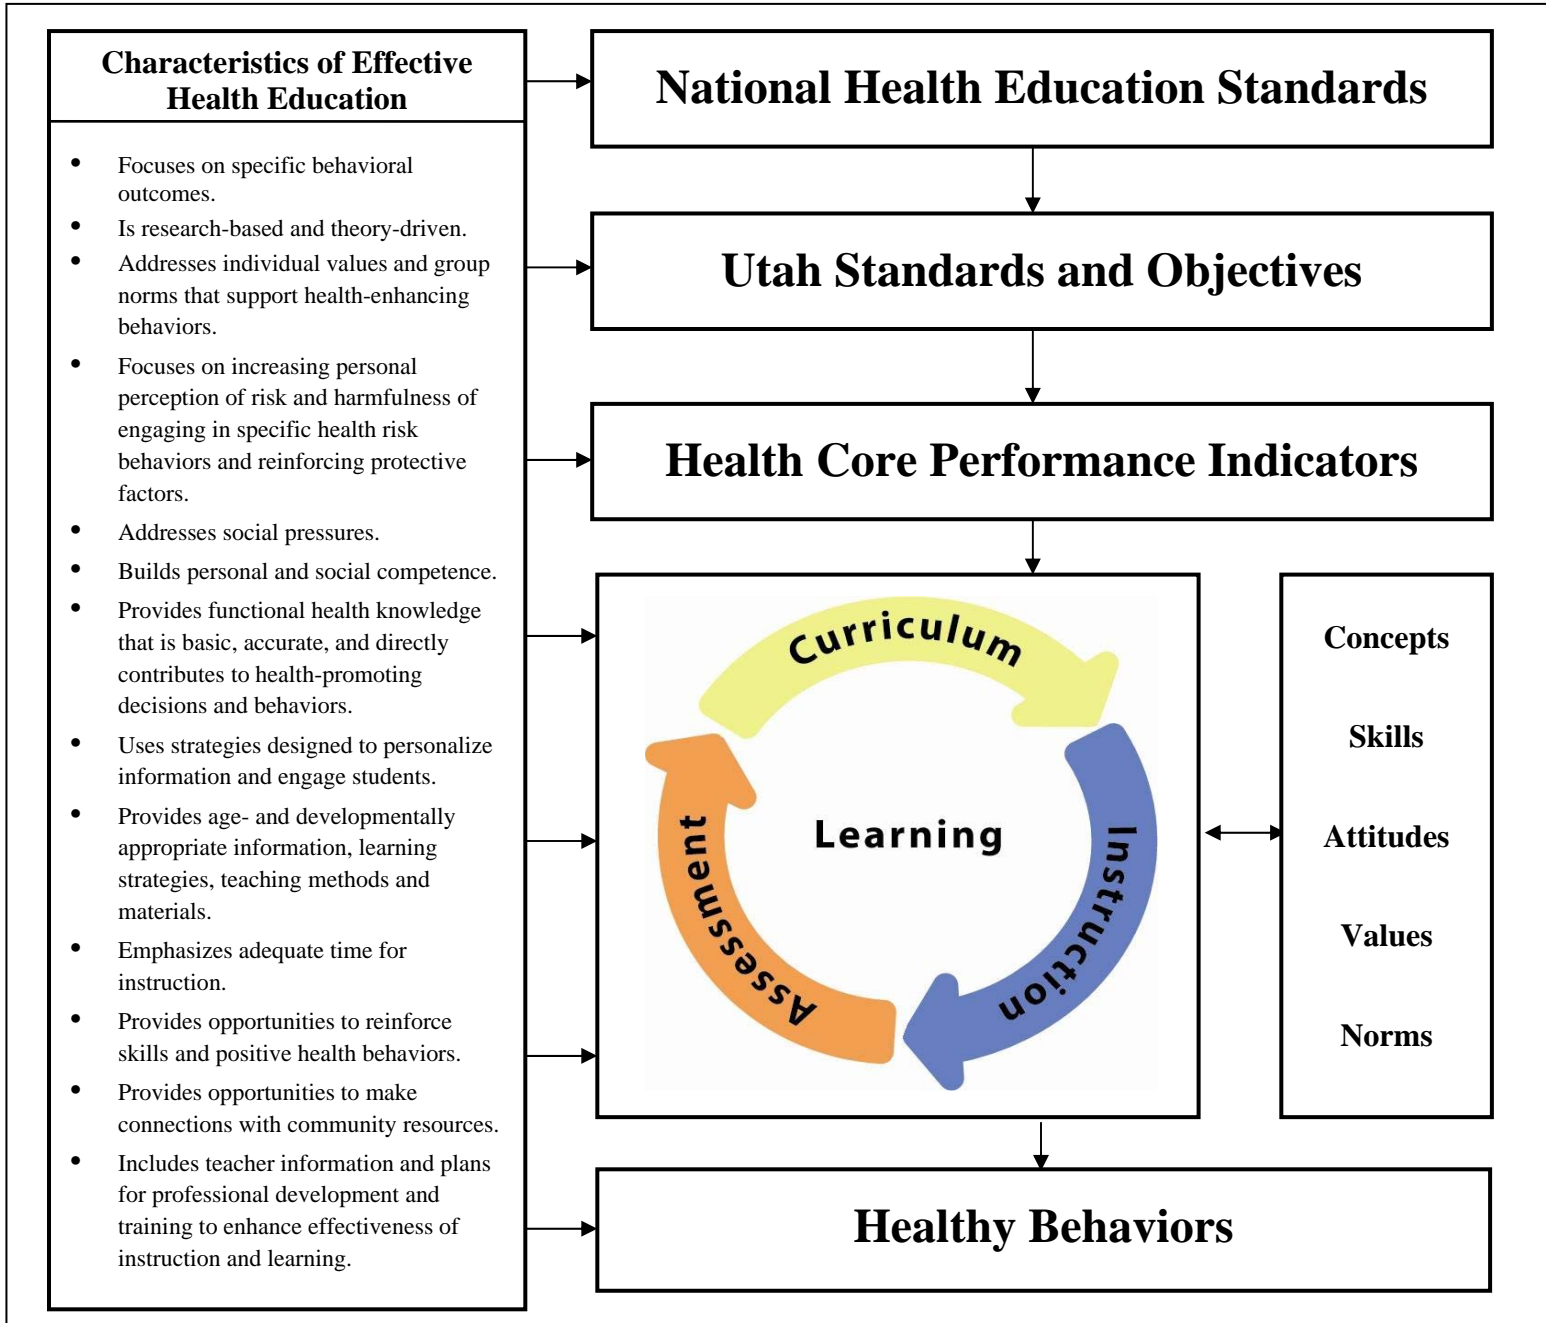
Characteristics of Effective Health Education

- Focuses on specific behavioral outcomes.
- Is research-based and theory-driven.
- Addresses individual values and group norms that support health-enhancing behaviors.
- Focuses on increasing personal perception of risk and harmfulness of engaging in specific health risk behaviors and reinforcing protective factors.
- Addresses social pressures.
- Builds personal and social competence.
- Provides functional health knowledge that is basic, accurate, and directly contributes to health-promoting decisions and behaviors.
- Uses strategies designed to personalize information and engage students.
- Provides age- and developmentally appropriate information, learning strategies, teaching methods and materials.
- Emphasizes adequate time for instruction.
- Provides opportunities to reinforce skills and positive health behaviors.
- Provides opportunities to make connections with community resources.
- Includes teacher information and plans for professional development and training to enhance effectiveness of instruction and learning.

National Health Education Standards

Utah Standards and Objectives

Health Core Performance Indicators

Curriculum

Instruction

Assessment

Learning

Concepts

Skills

Attitudes

Values

Norms

Healthy Behaviors